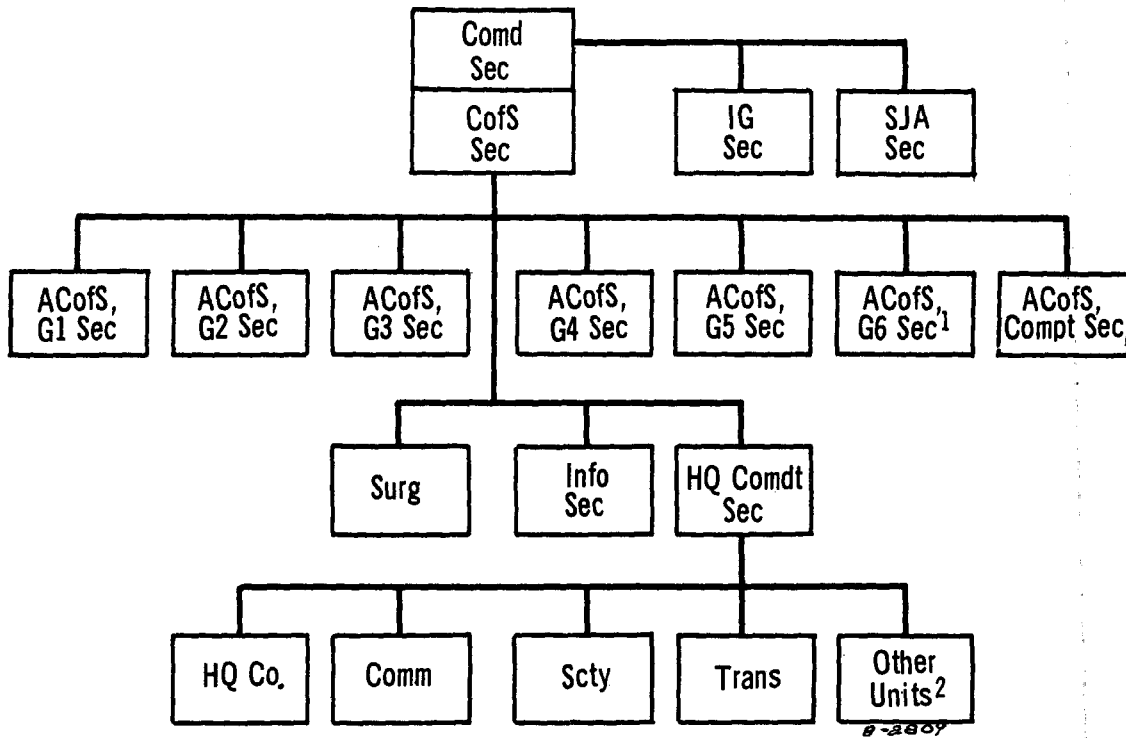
Comd Sec

CofS Sec

IG Sec

SJA Sec

ACofS, G1 Sec

ACofS, G2 Sec

ACofS, G3 Sec

ACofS, G4 Sec

ACofS, G5 Sec

ACofS, G6 Sec$^1$

ACofS, Compt Sec

Surg

Info Sec

HQ Comdt Sec

HQ Co.

Comm

Scty

Trans

Other Units$^2$

B-2807